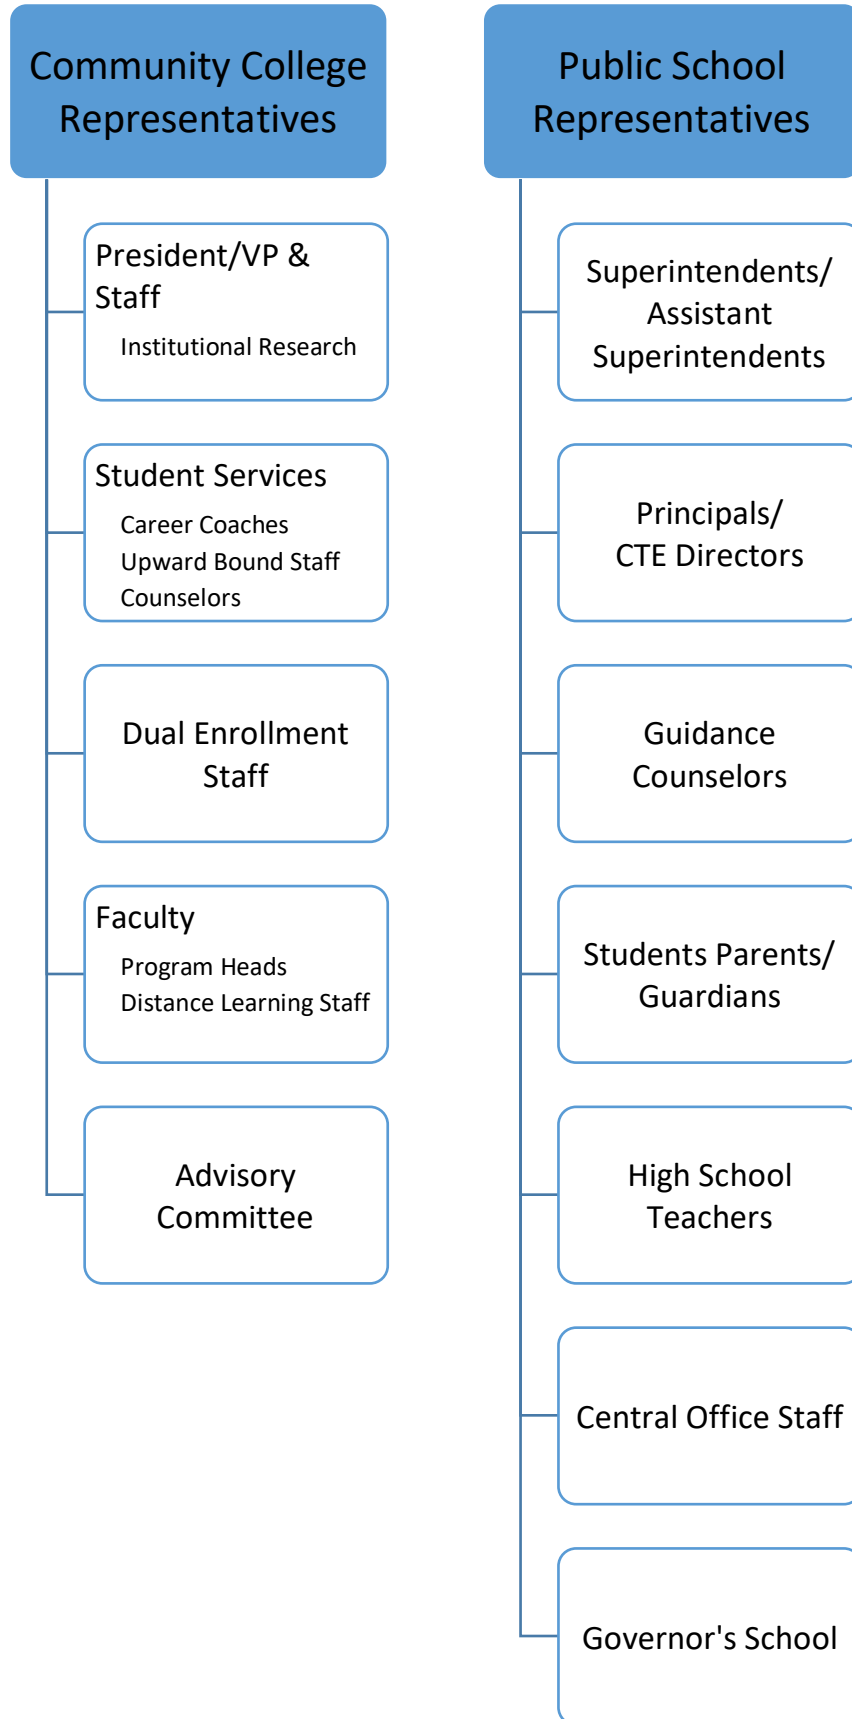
Community College Representatives

President/VP & Staff
Institutional Research

Student Services
Career Coaches
Upward Bound Staff
Counselors

Dual Enrollment Staff

Faculty
Program Heads
Distance Learning Staff

Advisory Committee

Public School Representatives

Superintendents/ Assistant Superintendents

Principals/ CTE Directors

Guidance Counselors

Students Parents/ Guardians

High School Teachers

Central Office Staff

Governor's School